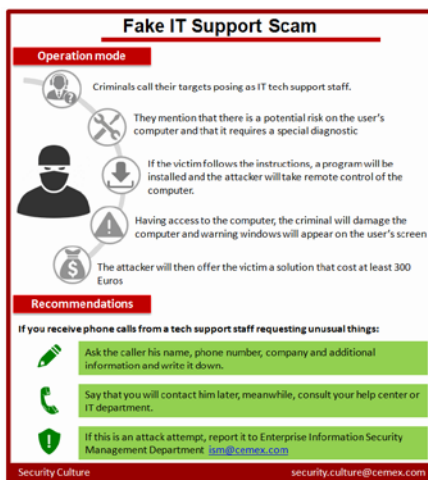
Fake IT Support Scam

Operation mode

Criminals call their targets posing as IT tech support staff.

They mention that there is a potential risk on the user's computer and that it requires a special diagnostic

If the victim follows the instructions, a program will be installed and the attacker will take remote control of the computer.

Having access to the computer, the criminal will damage the computer and warning windows will appear on the user's screen

The attacker will then offer the victim a solution that cost at least 300 Euros

Recommendations

If you receive phone calls from a tech support staff requesting unusual things:

Ask the caller his name, phone number, company and additional information and write it down.

Say that you will contact him later, meanwhile, consult your help center or IT department.

If this is an attack attempt, report it to Enterprise Information Security Management Department ism@cemex.com

Security Culture

security.culture@cemex.com